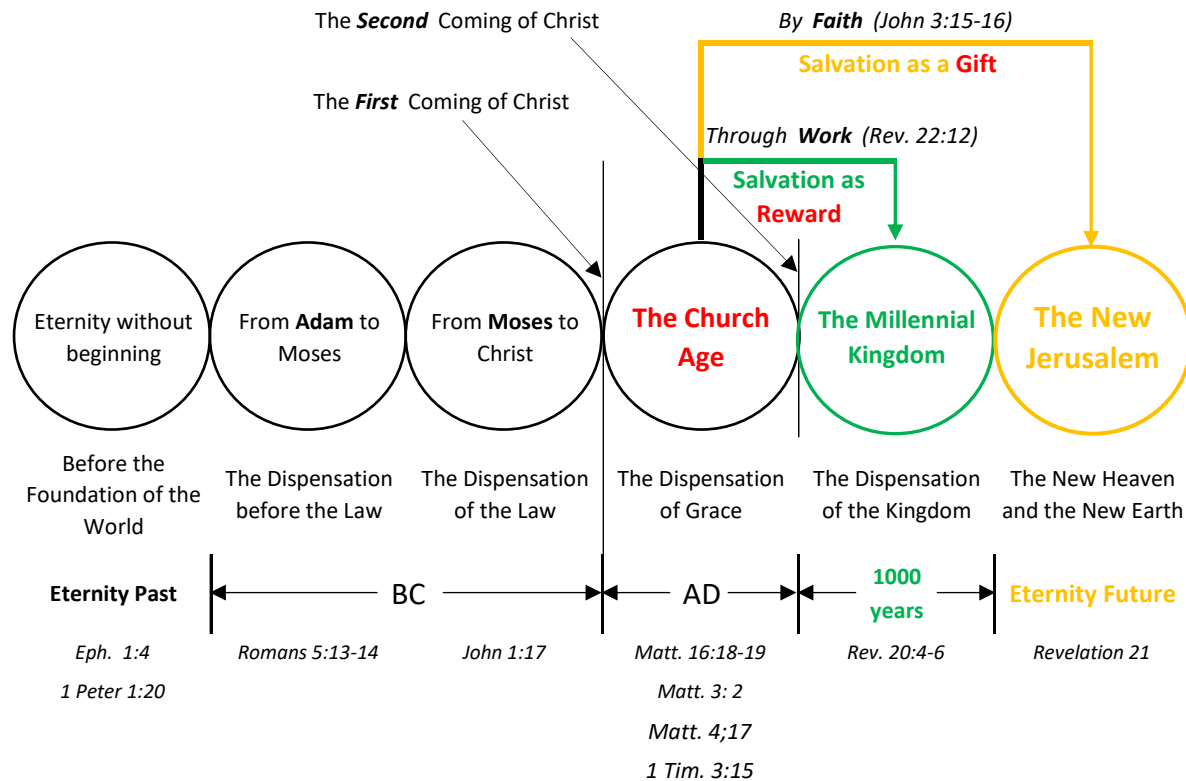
The Second Coming of Christ

By Faith (John 3:15-16)

Salvation as a Gift

The First Coming of Christ

Through Work (Rev. 22:12)

Salvation as Reward

Eternity without beginning

From Adam to Moses

From Moses to Christ

The Church Age

The Millennial Kingdom

The New Jerusalem

Before the Foundation of the World

The Dispensation before the Law

The Dispensation of the Law

The Dispensation of Grace

The Dispensation of the Kingdom

The New Heaven and the New Earth

Eternity Past

BC

AD

1000 years

Eternity Future

Eph. 1:4

1 Peter 1:20

Romans 5:13-14

John 1:17

Matt. 16:18-19

Matt. 3: 2

Matt. 4;17

1 Tim. 3:15

Rev. 20:4-6

Revelation 21